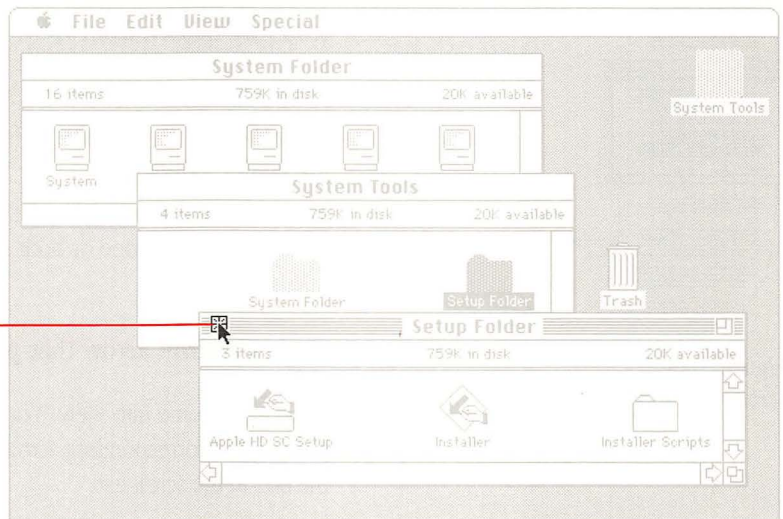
File Edit View Special

System Folder
16 items 759K in disk 20K available
System

System Tools

System Tools
4 items 759K in disk 20K available
System Folder Setup Folder

Trash

Setup Folder
3 items 759K in disk 20K available
Apple HD SC Setup Installer Installer Scripts